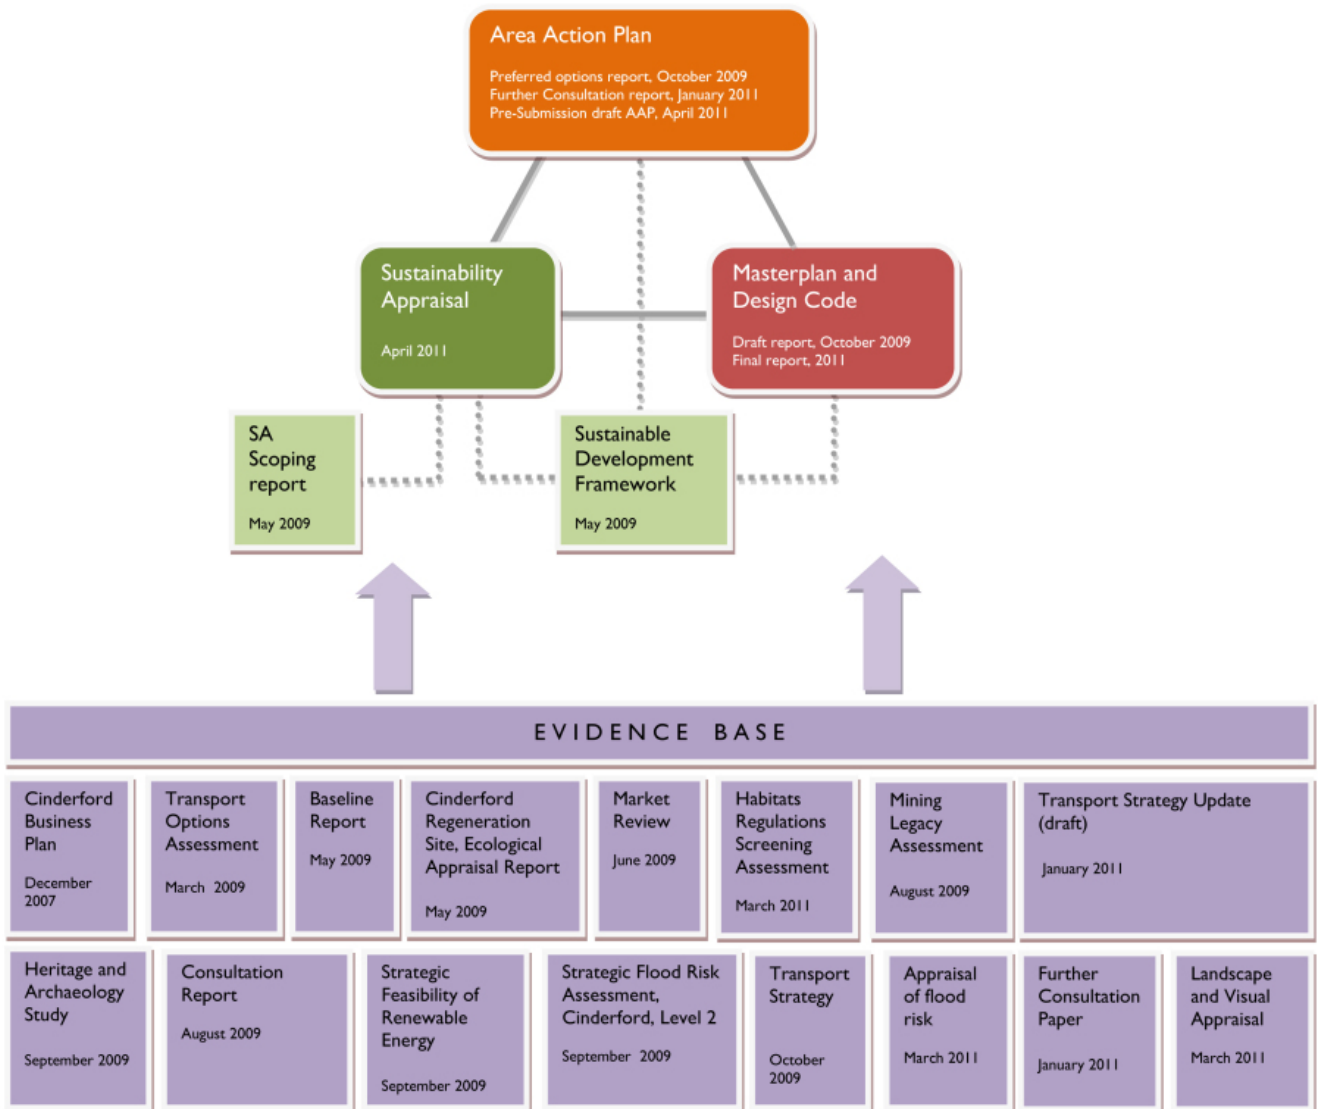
Area Action Plan

Preferred options report, October 2009
Further Consultation report, January 2011
Pre-Submission draft AAP, April 2011

Sustainability Appraisal

April 2011

Masterplan and Design Code

Draft report, October 2009
Final report, 2011

SA Scoping report

May 2009

Sustainable Development Framework

May 2009

EVIDENCE BASE

Cinderford Business Plan

December 2007

Transport Options Assessment

March 2009

Baseline Report

May 2009

Cinderford Regeneration Site, Ecological Appraisal Report

May 2009

Market Review

June 2009

Habitats Regulations Screening Assessment

March 2011

Mining Legacy Assessment

August 2009

Transport Strategy Update (draft)

January 2011

Heritage and Archaeology Study

September 2009

Consultation Report

August 2009

Strategic Feasibility of Renewable Energy

September 2009

Strategic Flood Risk Assessment, Cinderford, Level 2

September 2009

Transport Strategy

October 2009

Appraisal of flood risk

March 2011

Further Consultation Paper

January 2011

Landscape and Visual Appraisal

March 2011